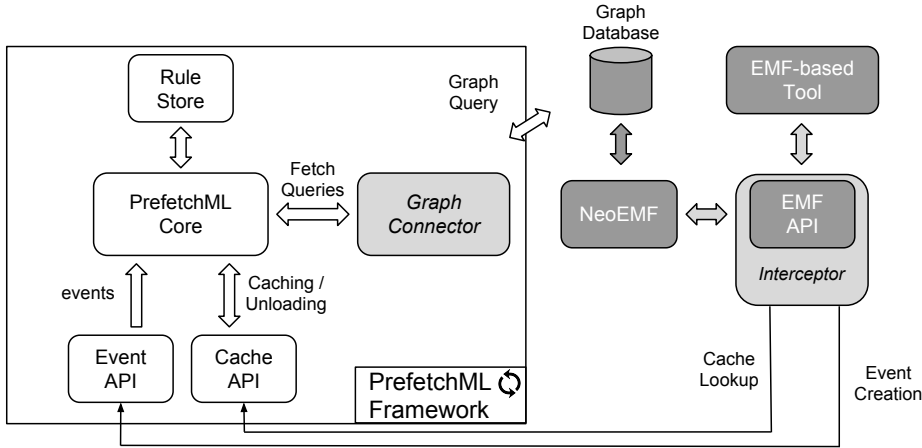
Rule Store

Graph Query

Graph Database

EMF-based Tool

PrefetchML Core

Fetch Queries

Graph Connector

NeoEMF

EMF API

Interceptor

events

Caching / Unloading

Event API

Cache API

PrefetchML Framework

Cache Lookup

Event Creation